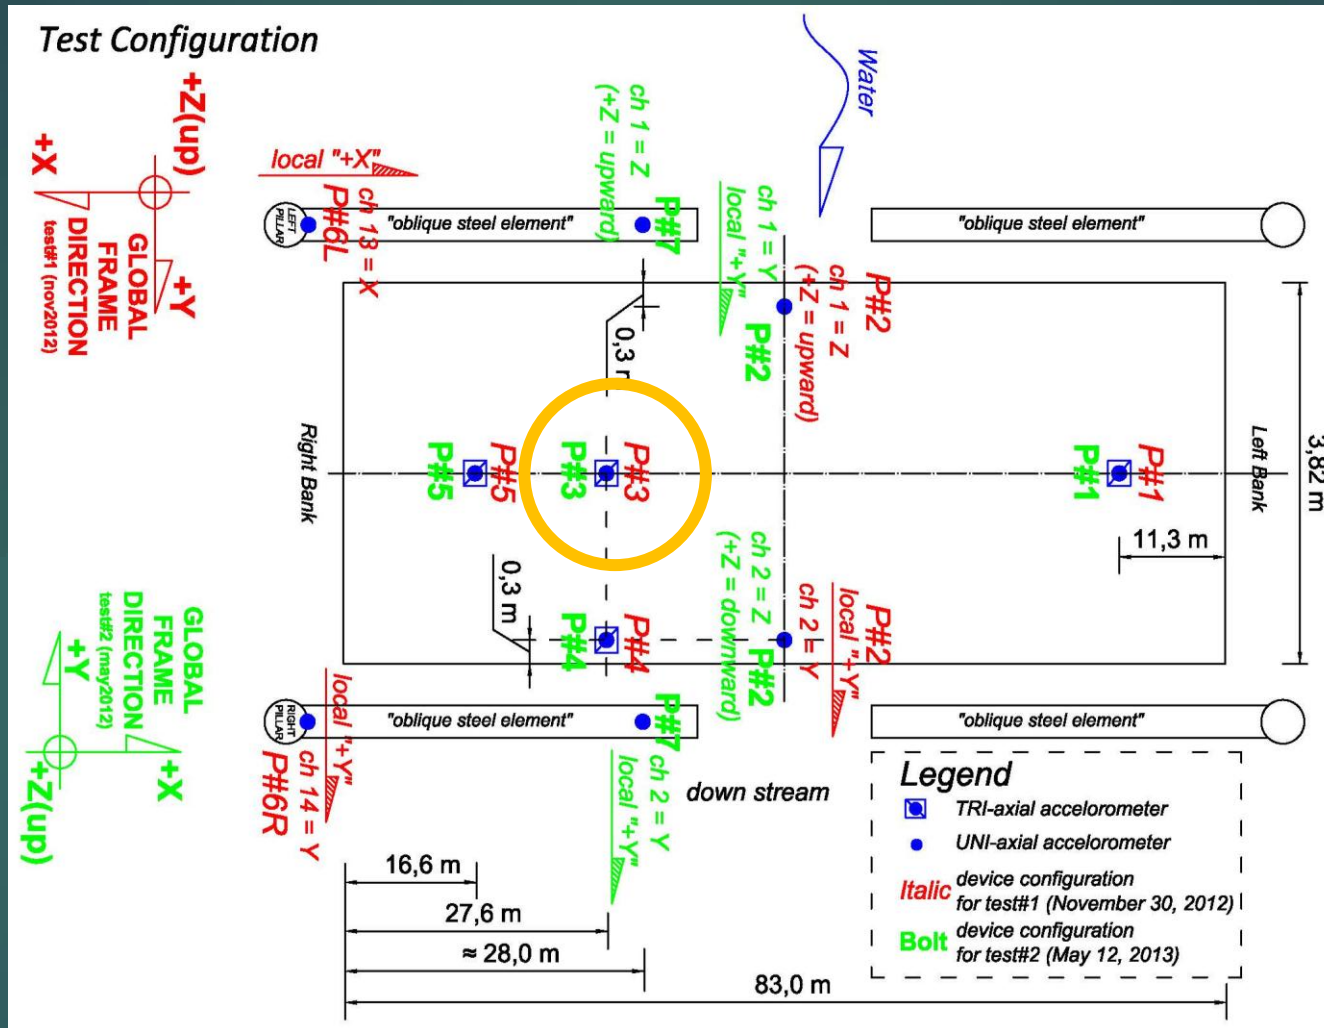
Test Configuration

+Z(up)
+X
+Y
GLOBAL FRAME DIRECTION
test#1 (nov2012)

local "+X"
P#6L
ch 13 = X
LEFT PILLAR
"oblique steel element"
ch 1 = Z
(+Z = upward)
P#7
Water
"oblique steel element"
ch 1 = Y
local "+Y"
P#2
P#2
ch 1 = Z
(+Z = upward)
0,3 m
Right Bank
P#5
P#5
P#3
P#3
P#1
P#1
Left Bank
3,82 m
11,3 m
0,3 m
P#4
P#4
ch 2 = Z
(+Z = downward)
P#2
ch 2 = Y
local "+Y"
P#2

GLOBAL FRAME DIRECTION
test#2 (may2012)
+Y
+X
+Z(up)

RIGHT PILLAR
local "+Y"
ch 14 = Y
P#6R
"oblique steel element"
P#7
ch 2 = Y
local "+Y"
down stream
"oblique steel element"

Legend
TRI-axial accelorometer
UNI-axial accelorometer
Italic device configuration for test#1 (November 30, 2012)
Bolt device configuration for test#2 (May 12, 2013)

16,6 m
27,6 m
≈ 28,0 m
83,0 m